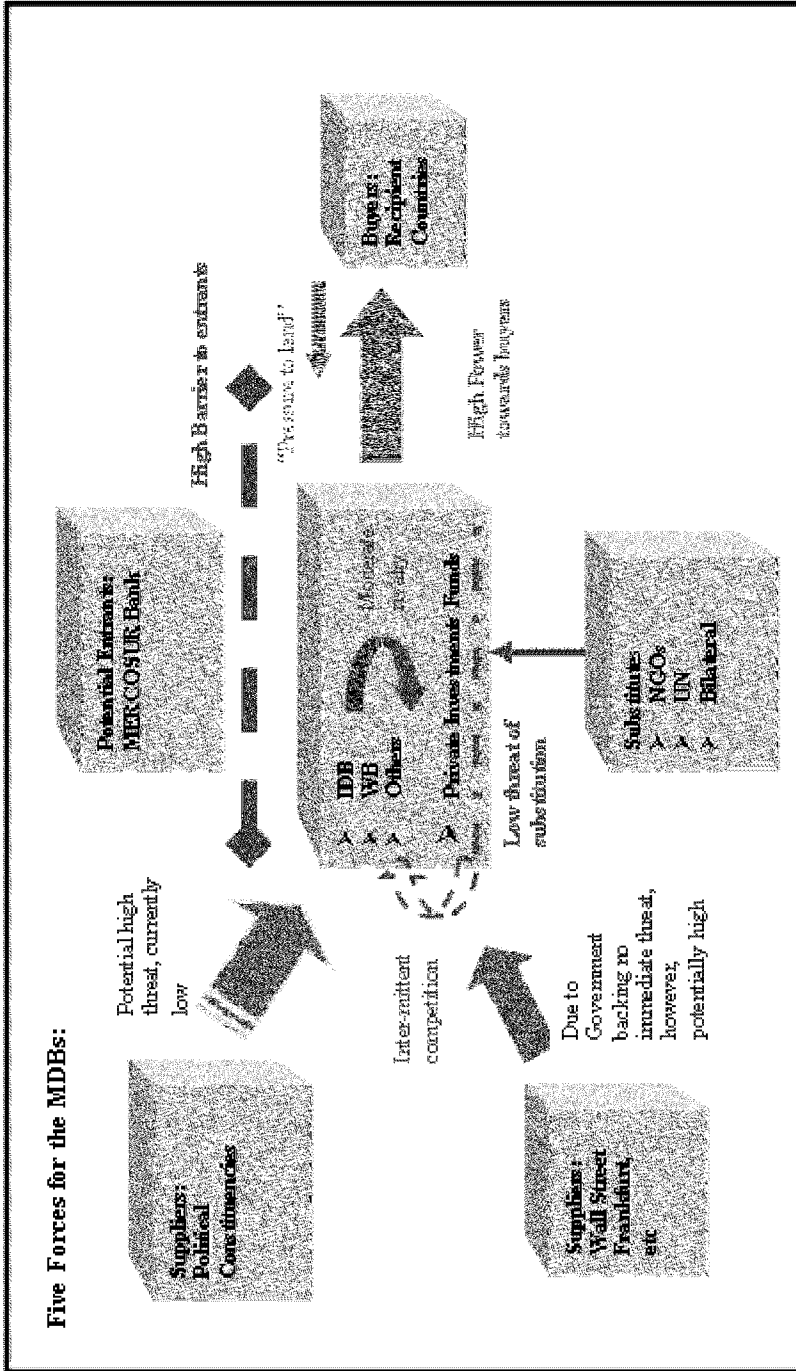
Five Forces for the MDBs:

Suppliers: Political Constituencies

Potential high threat, currently low

Potential Entrants: MERCOSUR Bank

High Barrier to entrants

Buyers: Recipient Countries

"Pressure to lend"

High Power towards buyers

IDB
WB
Others

Moderate rivalry

Private Investment Funds

Inter-mittent competition

Low threat of substitution

Substitutes:
NGOs
UN
Bilateral

Due to Government backing no immediate threat, however, potentially high

Suppliers: Wall Street Frankfurt, etc